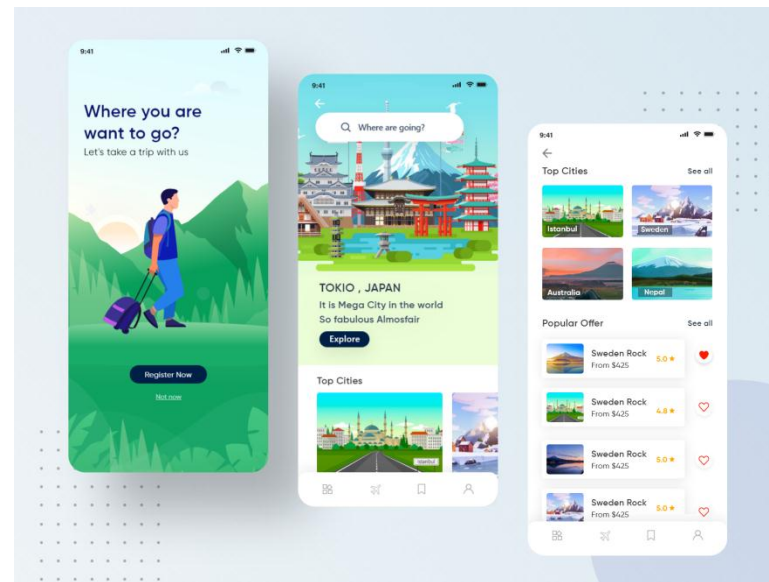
9:41

Where you are want to go?
Let's take a trip with us

Register Now
Not now

9:41

Where are going?

TOKIO , JAPAN
It is Mega City in the world
So fabulous Almosfair
Explore

Top Cities
Istanbul

9:41

Top Cities
See all
Istanbul
Sweden
Australia
Nepal

Popular Offer
See all
Sweden Rock
From $425
5.0 ★
Sweden Rock
From $425
4.8 ★
Sweden Rock
From $425
5.0 ★
Sweden Rock
From $425
5.0 ★